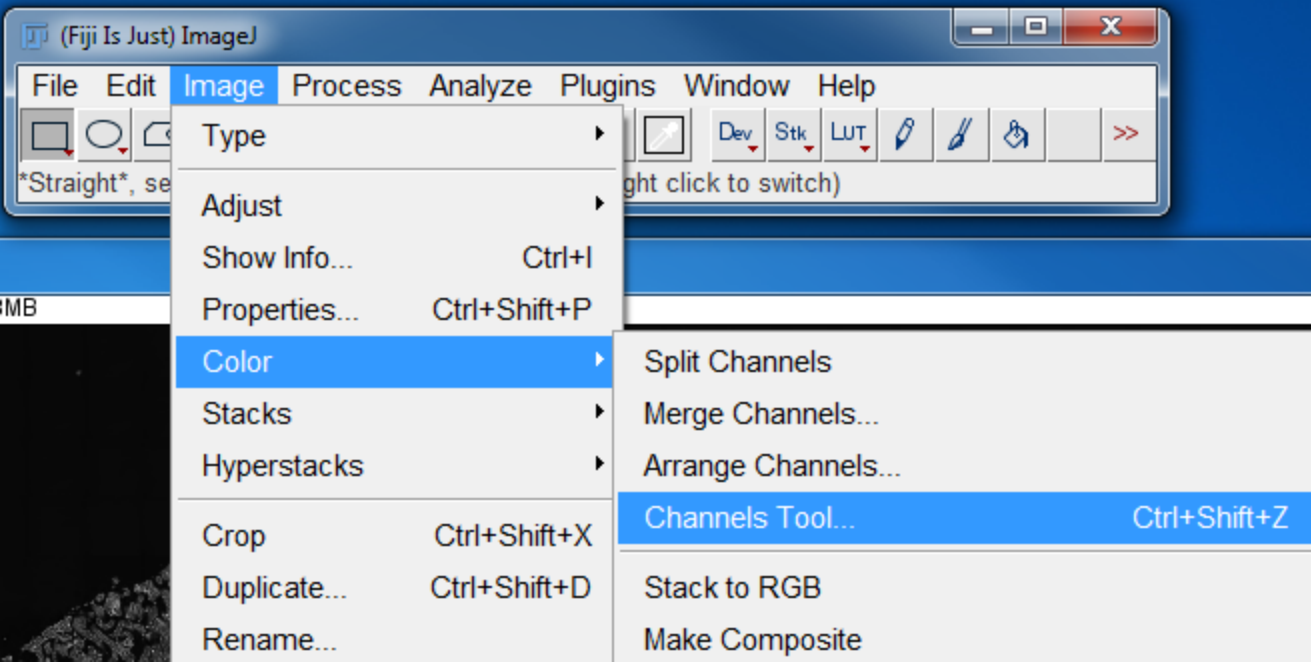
(Fiji Is Just) ImageJ

File Edit Image Process Analyze Plugins Window Help

Dev Stk LUT >>

*Straight*, se ght click to switch)

3MB

Type
Adjust
Show Info... Ctrl+I
Properties... Ctrl+Shift+P
Color
Stacks
Hyperstacks
Crop Ctrl+Shift+X
Duplicate... Ctrl+Shift+D
Rename...

Split Channels
Merge Channels...
Arrange Channels...
Channels Tool... Ctrl+Shift+Z
Stack to RGB
Make Composite